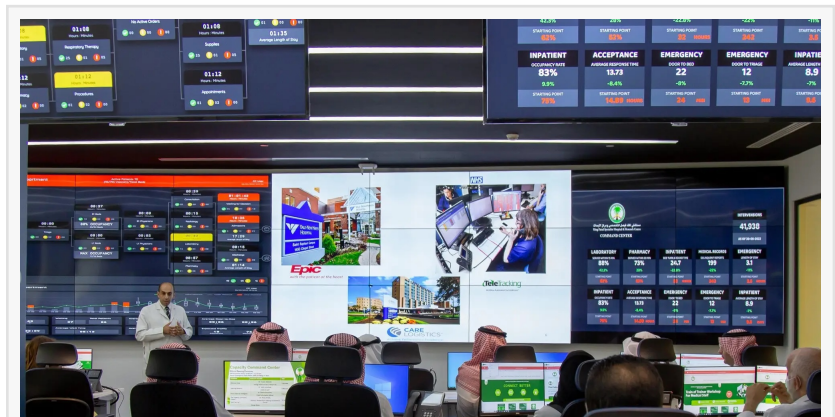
01:08
Hours : Minutes
Respiratory Therapy

No Active Orders

01:08
Hours : Minutes
Supplies

01:35
Average Length of Stay

01:12
Hours : Minutes
Procedures

01:12
Hours : Minutes
Appointments

STARTING POINT
STARTING POINT
STARTING POINT
STARTING POINT
STARTING POINT

INPATIENT
OCCUPANCY RATE
83%
STARTING POINT
78%

ACCEPTANCE
AVERAGE RESPONSE TIME
13.73
STARTING POINT
14.09

EMERGENCY
DOOR TO BED
22
STARTING POINT
34

EMERGENCY
DOOR TO TRIAGE
12
STARTING POINT

INPATIENT
AVERAGE LENGTH
8.9
STARTING POINT

Epic

NHS

TeleTracking

CARE LOGISTICS

41,938

LABORATORY
88%
PHARMACY
73%
INPATIENT
247
MEDICAL RECORDS
199
EMERGENCY
3.1

INPATIENT
83%
ACCEPTANCE
13.73
EMERGENCY
22
EMERGENCY
12
INPATIENT
8.9